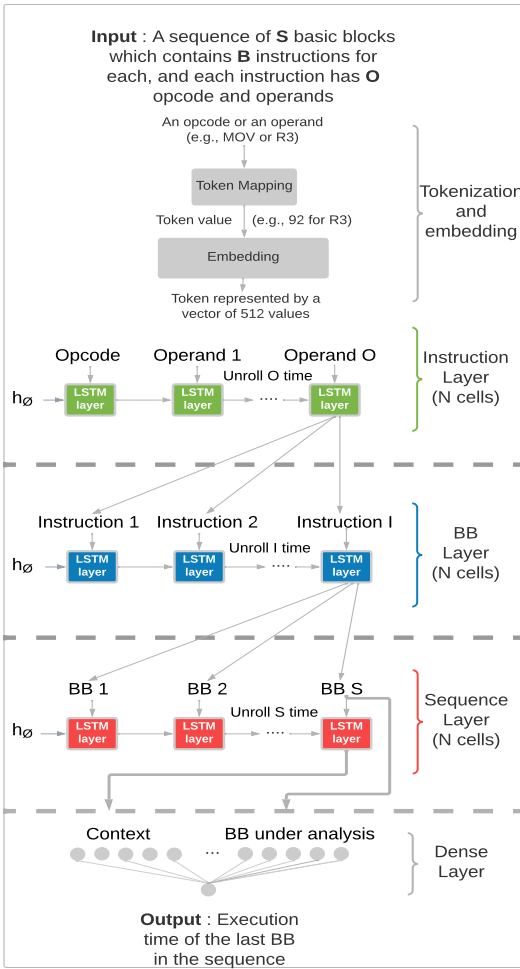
**Input** : A sequence of **S** basic blocks which contains **B** instructions for each, and each instruction has **O** opcode and operands

An opcode or an operand (e.g., MOV or R3)

Token Mapping

Token value (e.g., 92 for R3)

Embedding

Token represented by a vector of 512 values

Tokenization and embedding

Opcode Operand 1 Operand O

Unroll O time

$h_ø$ LSTM layer LSTM layer .... LSTM layer

Instruction Layer (N cells)

Instruction 1 Instruction 2 Instruction I

Unroll I time

$h_ø$ LSTM layer LSTM layer .... LSTM layer

BB Layer (N cells)

BB 1 BB 2 BB S

Unroll S time

$h_ø$ LSTM layer LSTM layer .... LSTM layer

Sequence Layer (N cells)

Context ... BB under analysis

Dense Layer

**Output** : Execution time of the last BB in the sequence